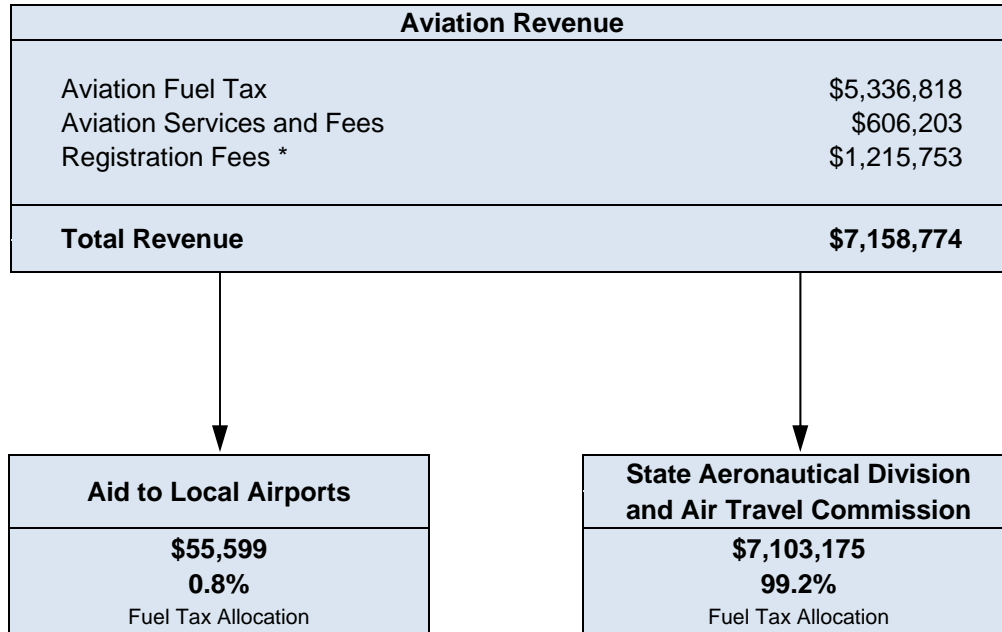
Aviation Revenue

| | |
|---|---|
| Aviation Fuel Tax | \$5,336,818 |
| Aviation Services and Fees | \$606,203 |
| Registration Fees * | \$1,215,753 |
| **Total Revenue** | **\$7,158,774** |

Aid to Local Airports
\$55,599
0.8%
Fuel Tax Allocation

State Aeronautical Division and Air Travel Commission
\$7,103,175
99.2%
Fuel Tax Allocation